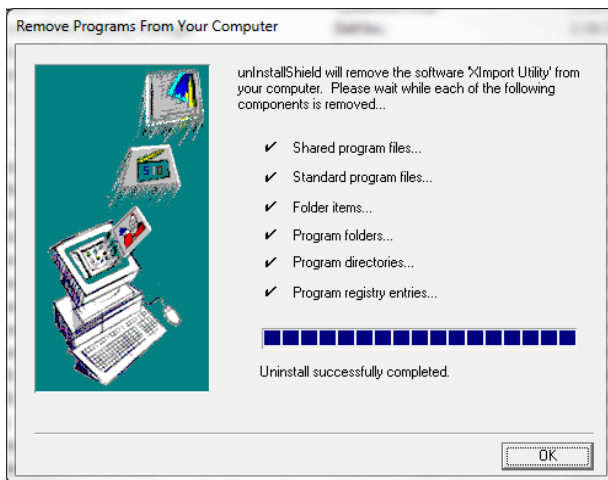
Remove Programs From Your Computer

unInstallShield will remove the software 'XImport Utility' from your computer. Please wait while each of the following components is removed...

✔ Shared program files...

✔ Standard program files...

✔ Folder items...

✔ Program folders...

✔ Program directories...

✔ Program registry entries...

Uninstall successfully completed.

OK